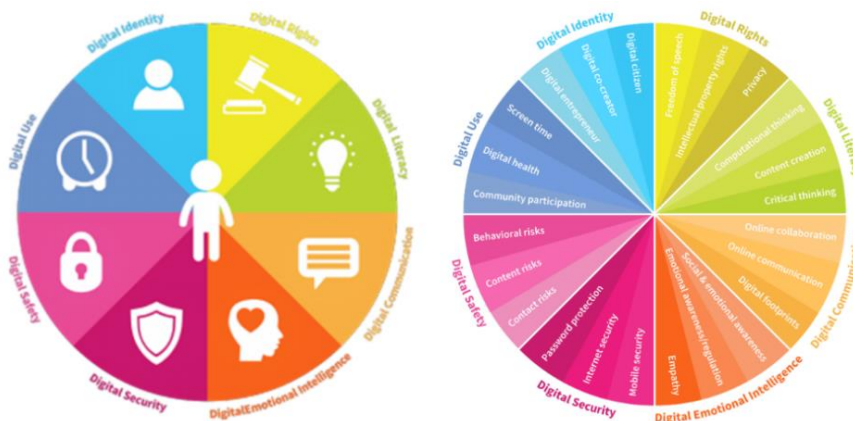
Digital Identity
Digital Rights
Digital Literacy
Digital Communication
DigitalEmotional Intelligence
Digital Security
Digital Safety
Digital Use

Digital Identity
Digital citizen
Digital co-creator
Digital entrepreneur
Digital Rights
Freedom of speech
Intellectual property rights
Privacy
Digital Lite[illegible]
Computational thinking
Content creation
Critical thinking
Digital Commu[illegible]
Online collaboration
Online communication
Digital footprints
Digital Emotional Intelligence
Social & emotional awareness
Emotional awareness/regulation
Empathy
Digital Security
Mobile security
Internet security
Password protection
Digital Safety
Contact risks
Content risks
Behavioral risks
Digital Use
Community participation
Digital health
Screen time